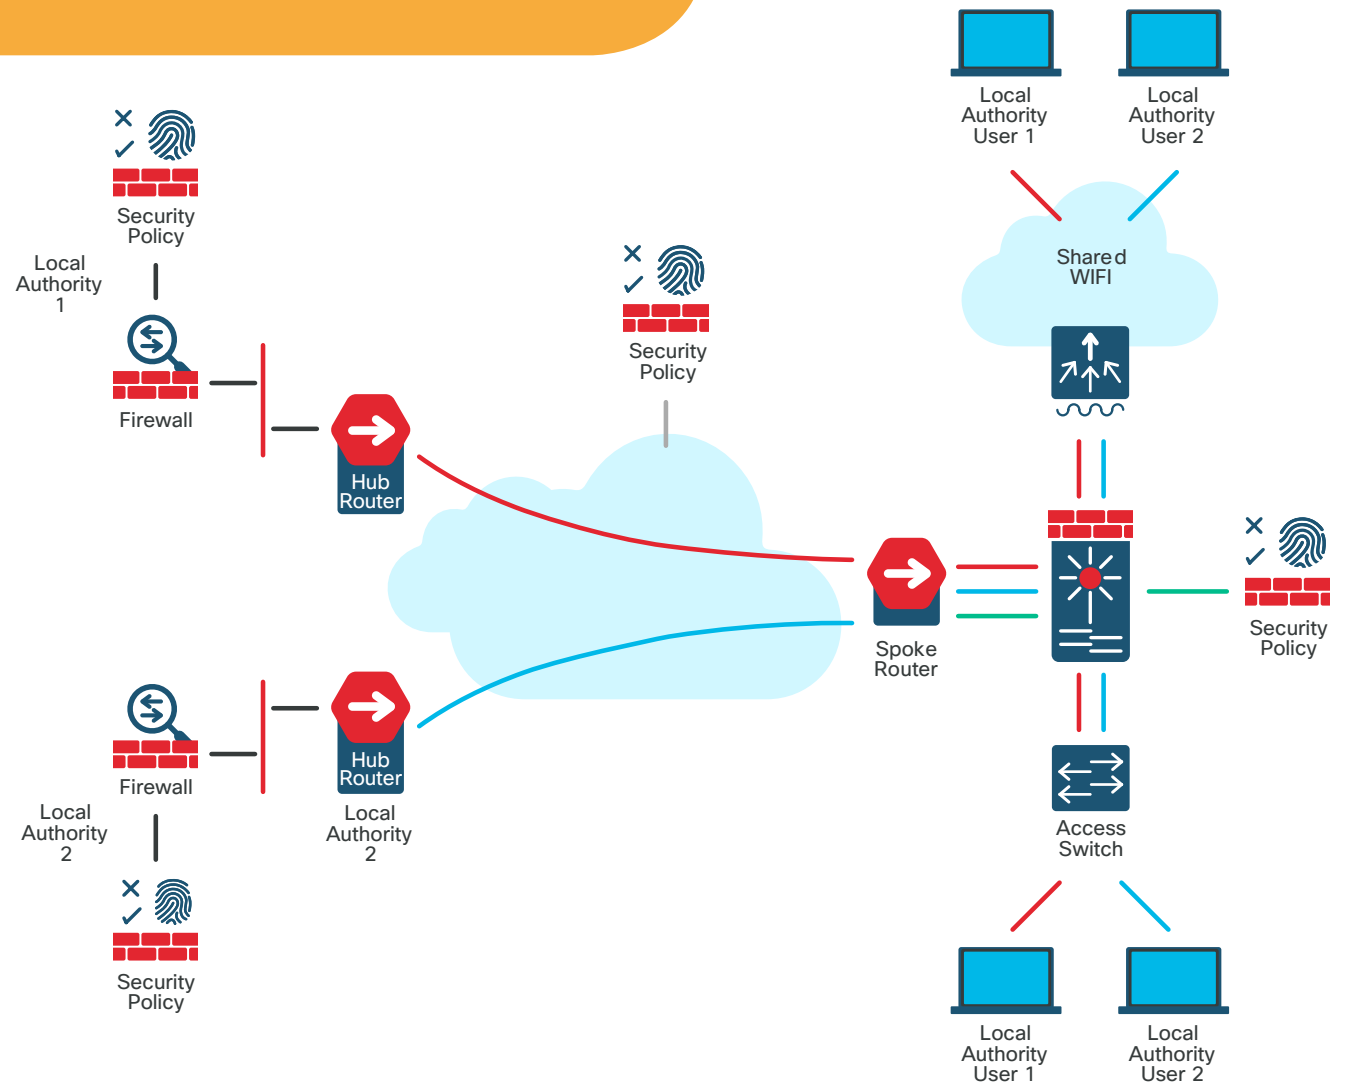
Local Authority User 1

Local Authority User 2

Security Policy

Local Authority 1

Firewall

Security Policy

Shared WIFI

Hub Router

Spoke Router

Security Policy

Firewall

Hub Router

Local Authority 2

Local Authority 2

Access Switch

Security Policy

Local Authority User 1

Local Authority User 2